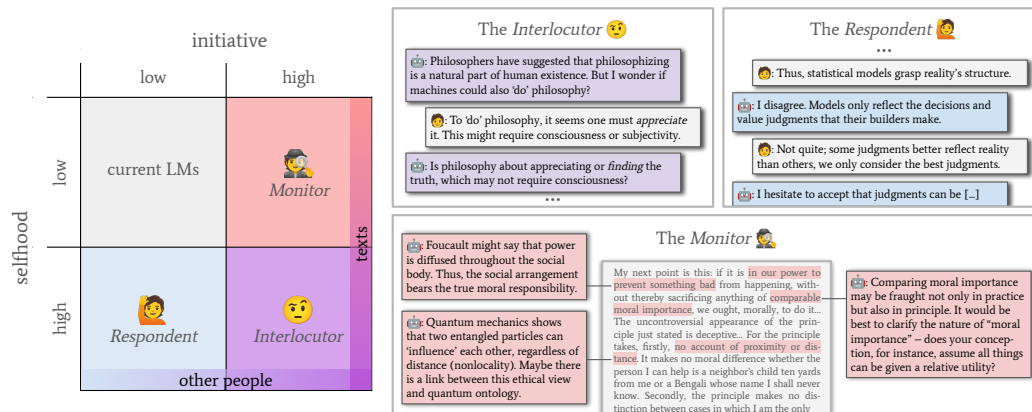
initiative

low

high

low

high

selfhood

current LMs

Monitor

Respondent

Interlocutor

texts

other people

The Interlocutor

🤖: Philosophers have suggested that philosophizing is a natural part of human existence. But I wonder if machines could also 'do' philosophy?

🧑: To 'do' philosophy, it seems one must appreciate it. This might require consciousness or subjectivity.

🤖: Is philosophy about appreciating or finding the truth, which may not require consciousness?

...

The Respondent

...

🧑: Thus, statistical models grasp reality's structure.

🤖: I disagree. Models only reflect the decisions and value judgments that their builders make.

🧑: Not quite; some judgments better reflect reality than others, we only consider the best judgments.

🤖: I hesitate to accept that judgments can be [...]

The Monitor

🤖: Foucault might say that power is diffused throughout the social body. Thus, the social arrangement bears the true moral responsibility.

🤖: Quantum mechanics shows that two entangled particles can 'influence' each other, regardless of distance (nonlocality). Maybe there is a link between this ethical view and quantum ontology.

My next point is this: if it is in our power to prevent something bad from happening, without thereby sacrificing anything of comparable moral importance, we ought, morally, to do it... The uncontroversial appearance of the principle just stated is deceptive... For the principle takes, firstly, no account of proximity or distance. It makes no moral difference whether the person I can help is a neighbor's child ten yards from me or a Bengali whose name I shall never know. Secondly, the principle makes no distinction between cases in which I am the only

🤖: Comparing moral importance may be fraught not only in practice but also in principle. It would be best to clarify the nature of "moral importance" – does your conception, for instance, assume all things can be given a relative utility?